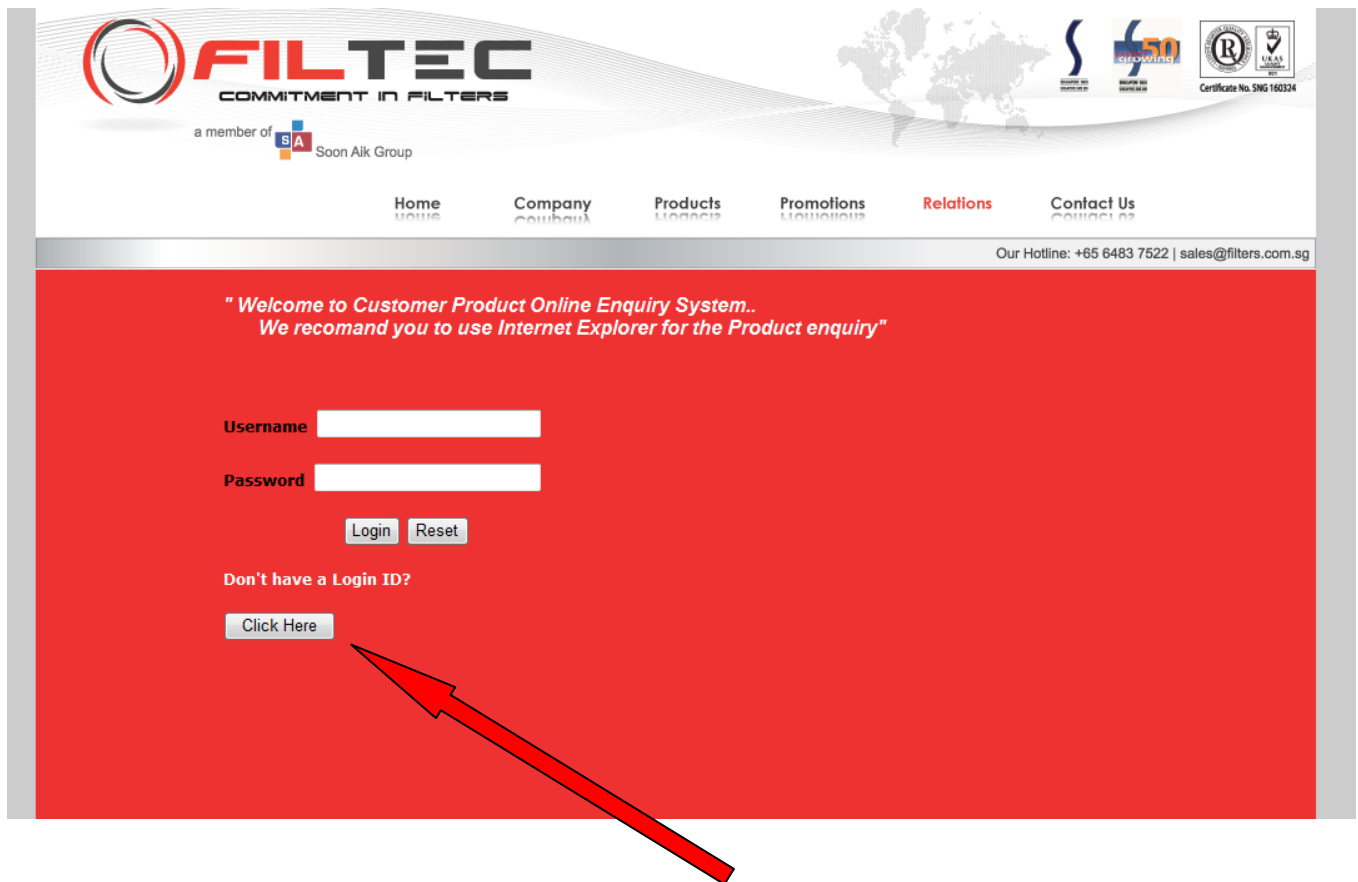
FILTEC
COMMITMENT IN FILTERS
a member of SA Soon Aik Group

50 growing

UKAS

Certificate No. SNG 160324

Home Company Products Promotions Relations Contact Us

Our Hotline: +65 6483 7522 | sales@filters.com.sg

" Welcome to Customer Product Online Enquiry System..
We recomand you to use Internet Explorer for the Product enquiry"

Username

Password

Login Reset

Don't have a Login ID?

Click Here